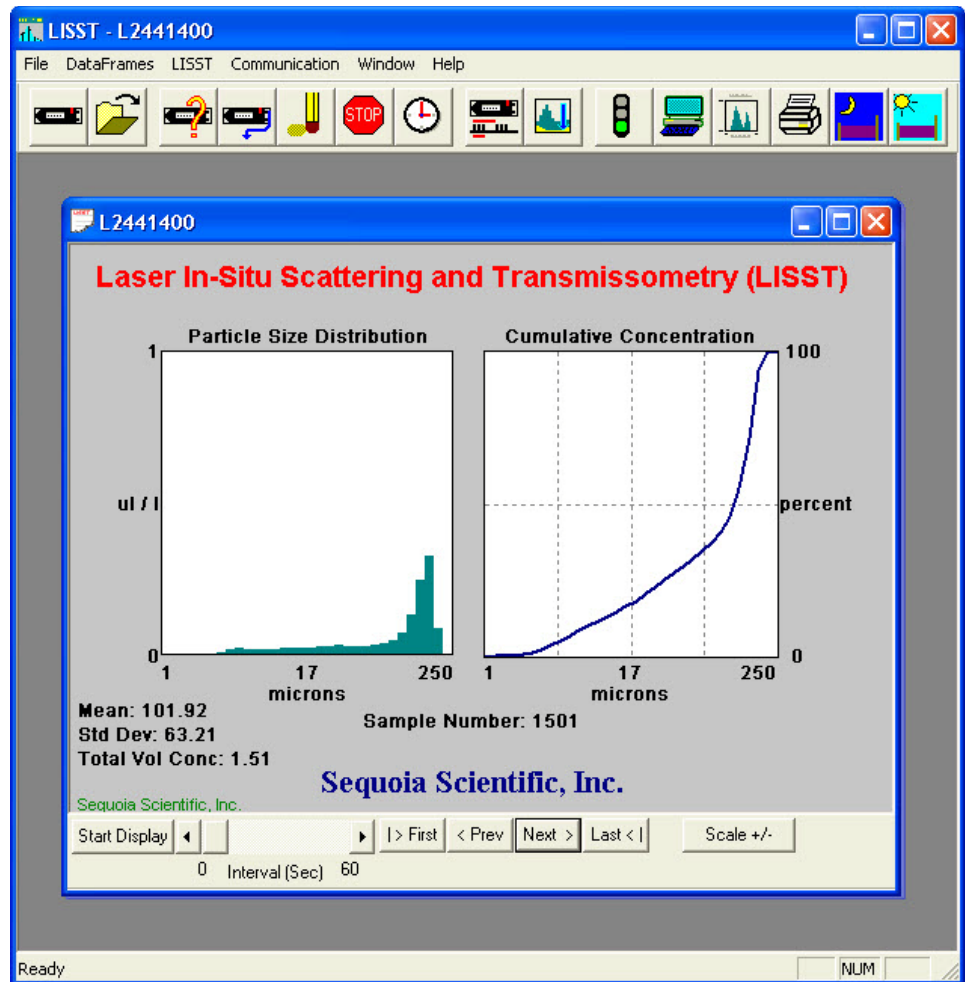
LISST - L2441400

File DataFrames LISST Communication Window Help

STOP

L2441400

Laser In-Situ Scattering and Transmissometry (LISST)

Particle Size Distribution

1

ul / l

0

1 17 250
microns

Cumulative Concentration

100

percent

0

1 17 250
microns

Mean: 101.92
Std Dev: 63.21
Total Vol Conc: 1.51

Sample Number: 1501

Sequoia Scientific, Inc.

Sequoia Scientific, Inc.

Start Display

|> First < Prev Next > Last < | Scale +/-

0 Interval (Sec) 60

Ready NUM